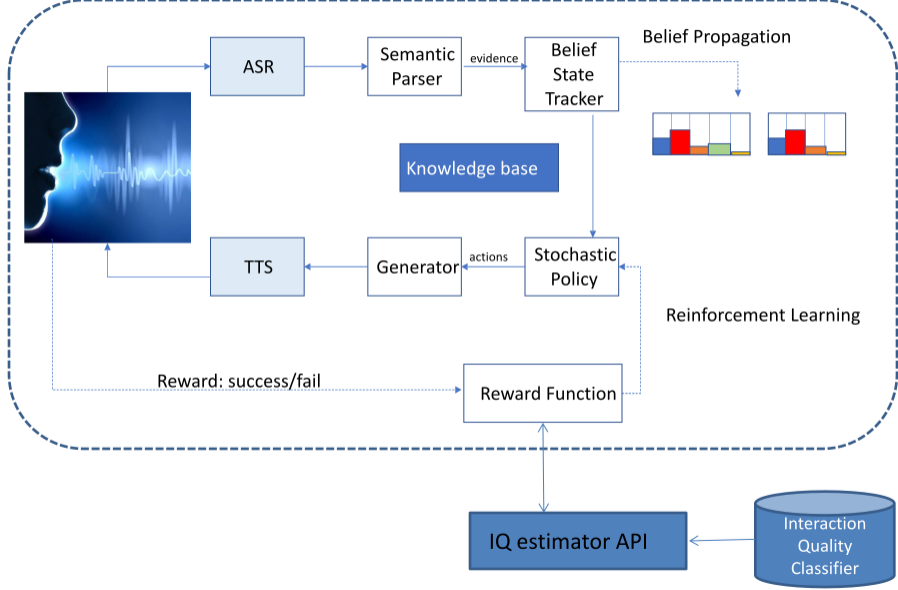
ASR

Semantic Parser

evidence

Belief State Tracker

Belief Propagation

Knowledge base

TTS

Generator

actions

Stochastic Policy

Reinforcement Learning

Reward: success/fail

Reward Function

IQ estimator API

Interaction Quality Classifier